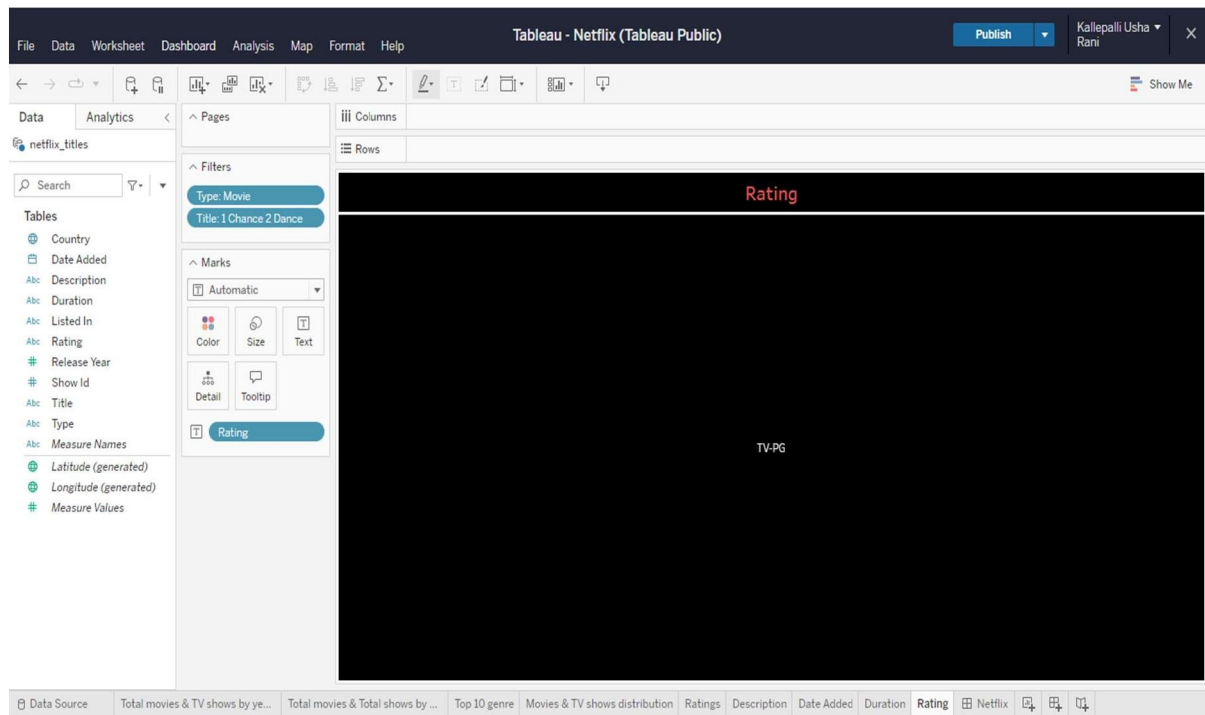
File Data Worksheet Dashboard Analysis Map Format Help

Tableau - Netflix (Tableau Public)

Publish

Kallepalli Usha Rani

Show Me

Data Analytics

netflix_titles

Search

Tables

Country
Date Added
Description
Duration
Listed In
Rating
Release Year
Show Id
Title
Type
Measure Names
Latitude (generated)
Longitude (generated)
Measure Values

Pages

Filters

Type: Movie

Title: 1 Chance 2 Dance

Marks

Automatic

Color Size Text

Detail Tooltip

Rating

Columns

Rows

Rating

TV-PG

Data Source | Total movies & TV shows by ye... | Total movies & Total shows by ... | Top 10 genre | Movies & TV shows distribution | Ratings | Description | Date Added | Duration | Rating | Netflix